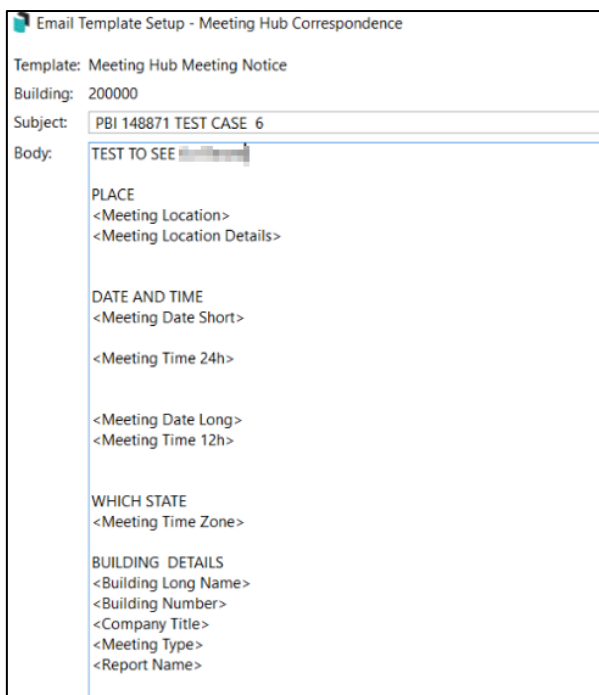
Email Template Setup - Meeting Hub Correspondence

Template: Meeting Hub Meeting Notice
Building: 200000
Subject: PBI 148871 TEST CASE 6
Body: TEST TO SEE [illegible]

PLACE
<Meeting Location>
<Meeting Location Details>

DATE AND TIME
<Meeting Date Short>

<Meeting Time 24h>

<Meeting Date Long>
<Meeting Time 12h>

WHICH STATE
<Meeting Time Zone>

BUILDING DETAILS
<Building Long Name>
<Building Number>
<Company Title>
<Meeting Type>
<Report Name>